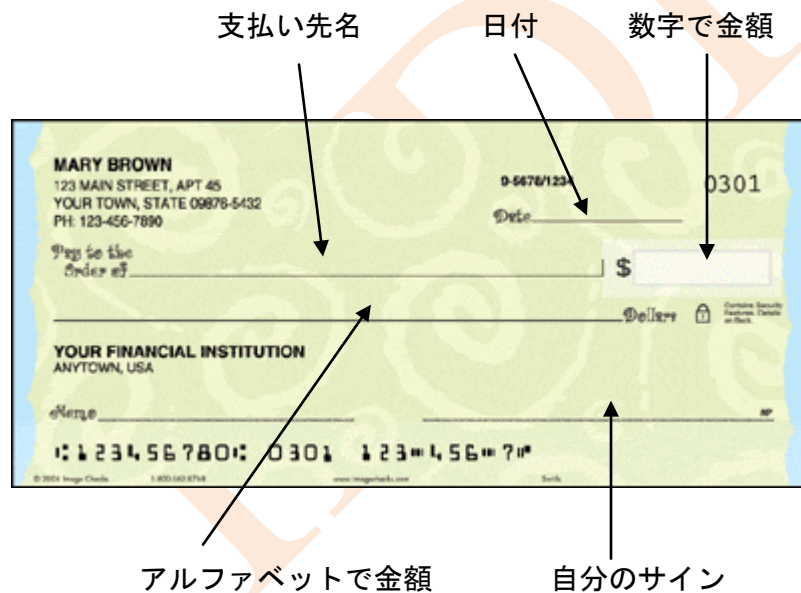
支払い先名

日付

数字で金額

MARY BROWN
123 MAIN STREET, APT 45
YOUR TOWN, STATE 09876-5432
PH: 123-456-7890

9-5678/1234

0301

Date

Pay to the Order of

$

Dollars

Contains Security Features. Details on Back.

YOUR FINANCIAL INSTITUTION
ANYTOWN, USA

Memo

MP

⑆123456780⑆ 0301 123⑈456⑈7⑈

© 2004 Image Checks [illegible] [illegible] Swirls

アルファベットで金額

自分のサイン